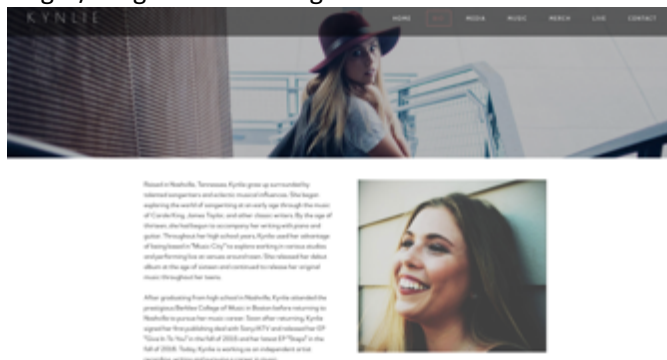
KYNLIE

HOME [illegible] MEDIA MUSIC MERCH LIVE CONTACT

Raised in Nashville, Tennessee, Kynlie grew up surrounded by talented songwriters and eclectic musical influences. She began exploring the world of songwriting at an early age through the music of Carole King, James Taylor, and other classic writers. By the age of thirteen, she had begun to accompany her writing with piano and guitar. Throughout her high school years, Kynlie used her advantage of being based in "Music City" to explore working in various studios and performing live at venues around town. She released her debut album at the age of sixteen and continued to release her original music throughout her teens.

After graduating from high school in Nashville, Kynlie attended the prestigious Berklee College of Music in Boston before returning to Nashville to pursue her music career. Soon after returning, Kynlie signed her first publishing deal with Sony/ATV and released her EP "Give It To You" in the fall of 2015 and her latest EP "Snaps" in the fall of 2018. Today, Kynlie is working as an independent artist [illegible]